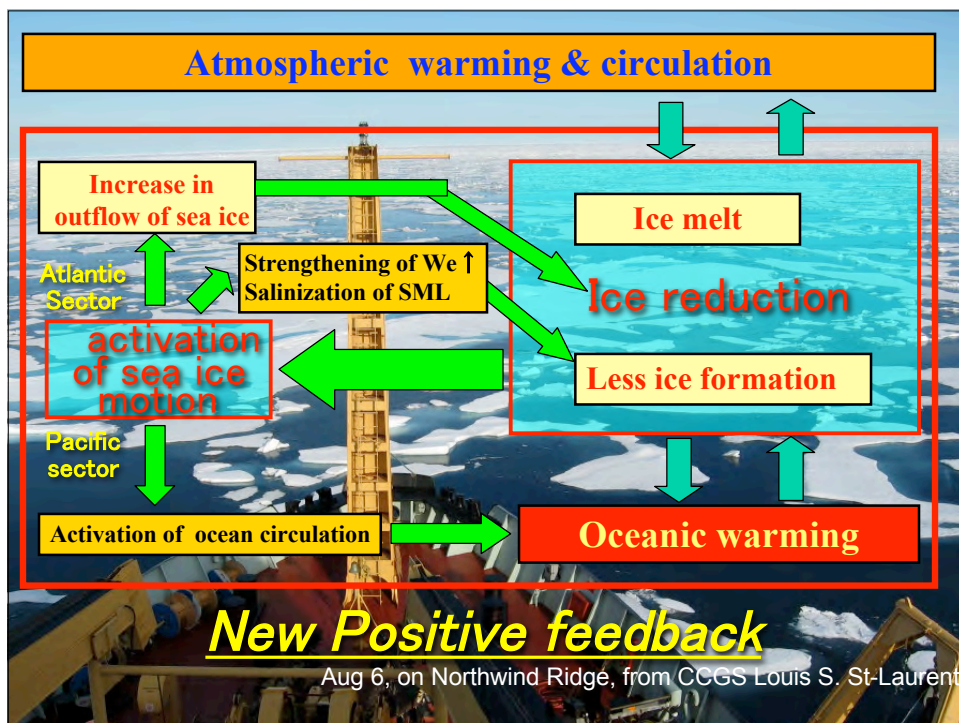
Atmospheric warming & circulation

Increase in outflow of sea ice

Atlantic Sector

Strengthening of We ↑
Salinization of SML

Ice melt

Ice reduction

activation of sea ice motion

Less ice formation

Pacific sector

Activation of ocean circulation

Oceanic warming

New Positive feedback

Aug 6, on Northwind Ridge, from CCGS Louis S. St-Laurent